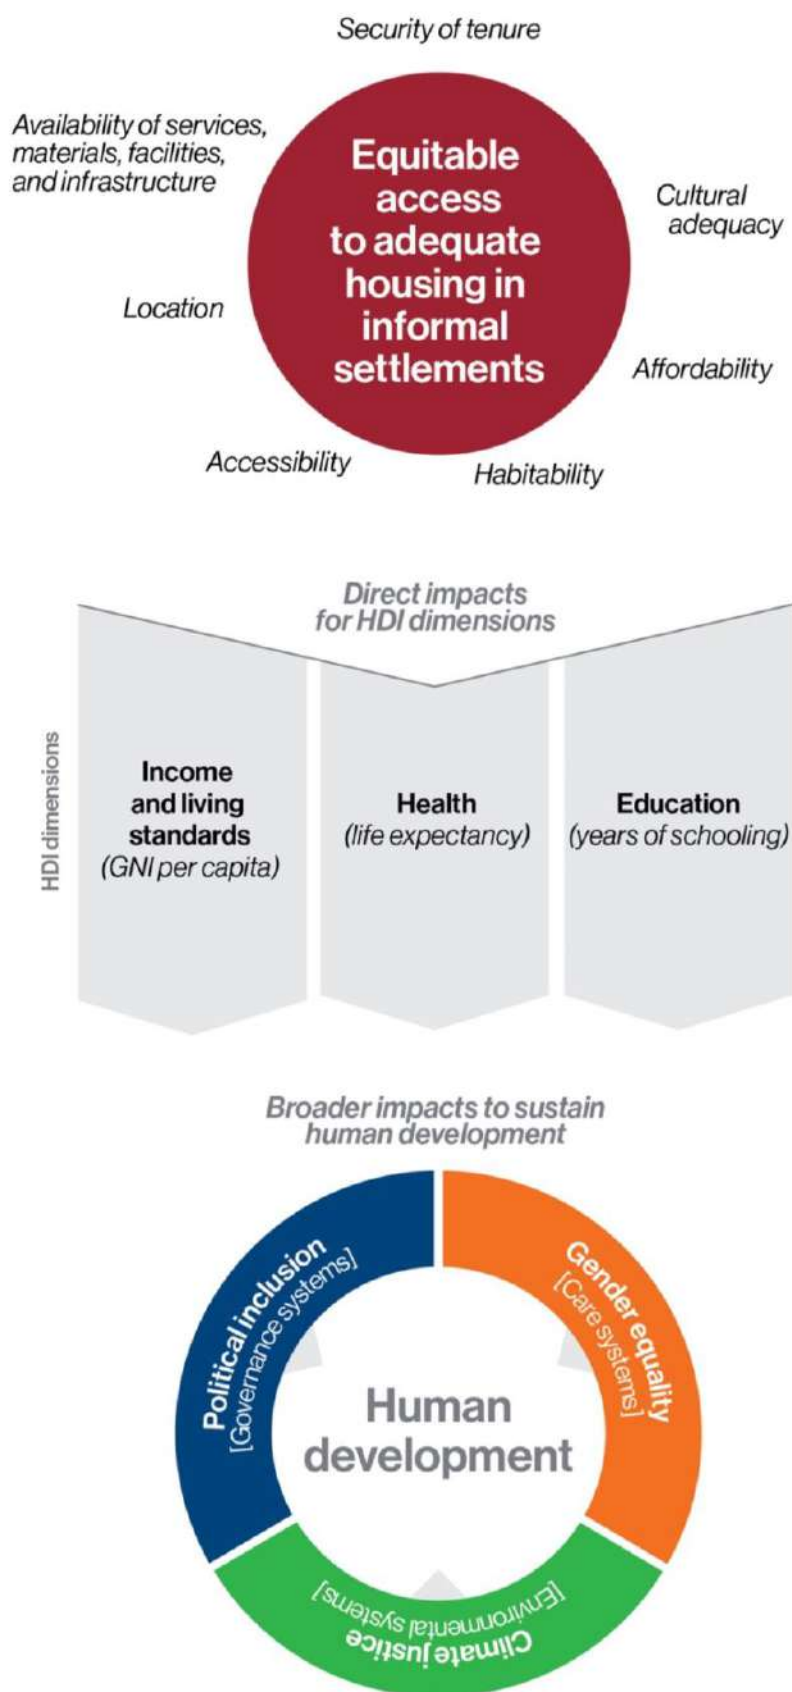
Security of tenure

Availability of services, materials, facilities, and infrastructure

Equitable access to adequate housing in informal settlements

Cultural adequacy

Location

Affordability

Accessibility

Habitability

Direct impacts for HDI dimensions

HDI dimensions

Income and living standards (GNI per capita)

Health (life expectancy)

Education (years of schooling)

Broader impacts to sustain human development

Political inclusion [Governance systems]

Gender equality [Care systems]

Human development

Climate justice [Environmental systems]